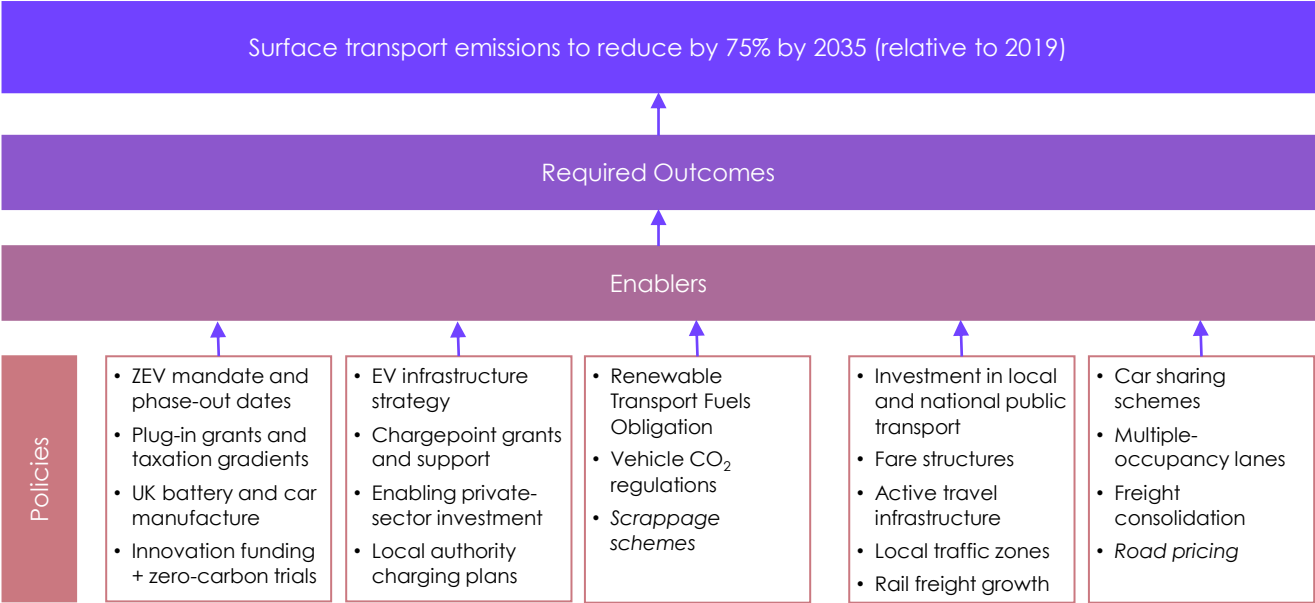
Surface transport emissions to reduce by 75% by 2035 (relative to 2019)

Required Outcomes

Enablers

Policies

- ZEV mandate and phase-out dates
- Plug-in grants and taxation gradients
- UK battery and car manufacture
- Innovation funding + zero-carbon trials

- EV infrastructure strategy
- Chargepoint grants and support
- Enabling private-sector investment
- Local authority charging plans

- Renewable Transport Fuels Obligation
- Vehicle $CO_2$ regulations
- *Scrappage schemes*

- Investment in local and national public transport
- Fare structures
- Active travel infrastructure
- Local traffic zones
- Rail freight growth

- Car sharing schemes
- Multiple-occupancy lanes
- Freight consolidation
- *Road pricing*